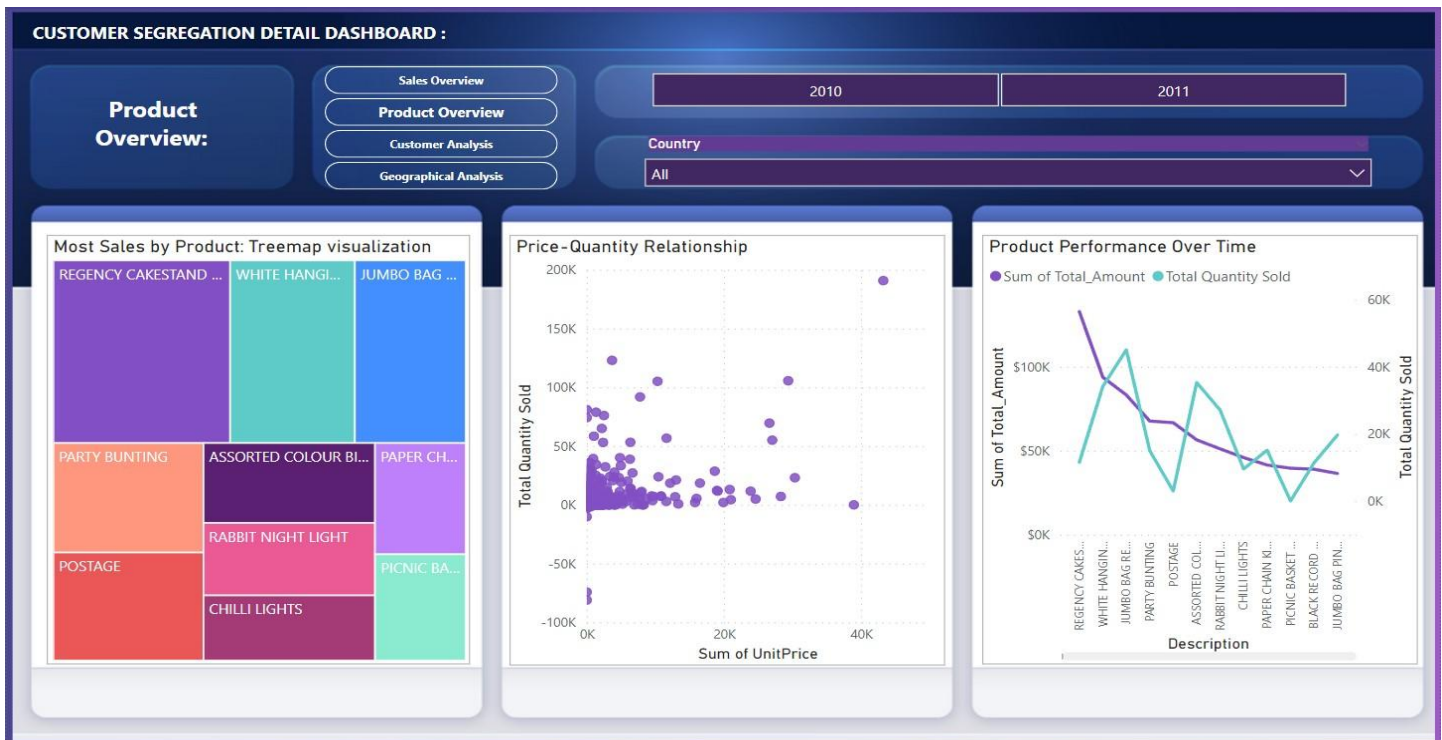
CUSTOMER SEGREGATION DETAIL DASHBOARD :

Product Overview:

Sales Overview
Product Overview
Customer Analysis
Geographical Analysis

2010
2011

Country
All

Most Sales by Product: Treemap visualization

REGENCY CAKESTAND ...
WHITE HANGI...
JUMBO BAG ...
PARTY BUNTING
ASSORTED COLOUR BI...
PAPER CH...
RABBIT NIGHT LIGHT
POSTAGE
PICNIC BA...
CHILLI LIGHTS

Price-Quantity Relationship

200K
150K
100K
50K
0K
-50K
-100K
Total Quantity Sold
0K
20K
40K
Sum of UnitPrice

Product Performance Over Time

Sum of Total_Amount
Total Quantity Sold

$100K
$50K
$0K
Sum of Total_Amount
60K
40K
20K
0K
Total Quantity Sold

REGENCY CAKES...
WHITE HANGIN...
JUMBO BAG RE...
PARTY BUNTING
POSTAGE
ASSORTED COL...
RABBIT NIGHT LI...
CHILLI LIGHTS
PAPER CHAIN KI...
PICNIC BASKET ...
BLACK RECORD ...
JUMBO BAG PIN...
Description